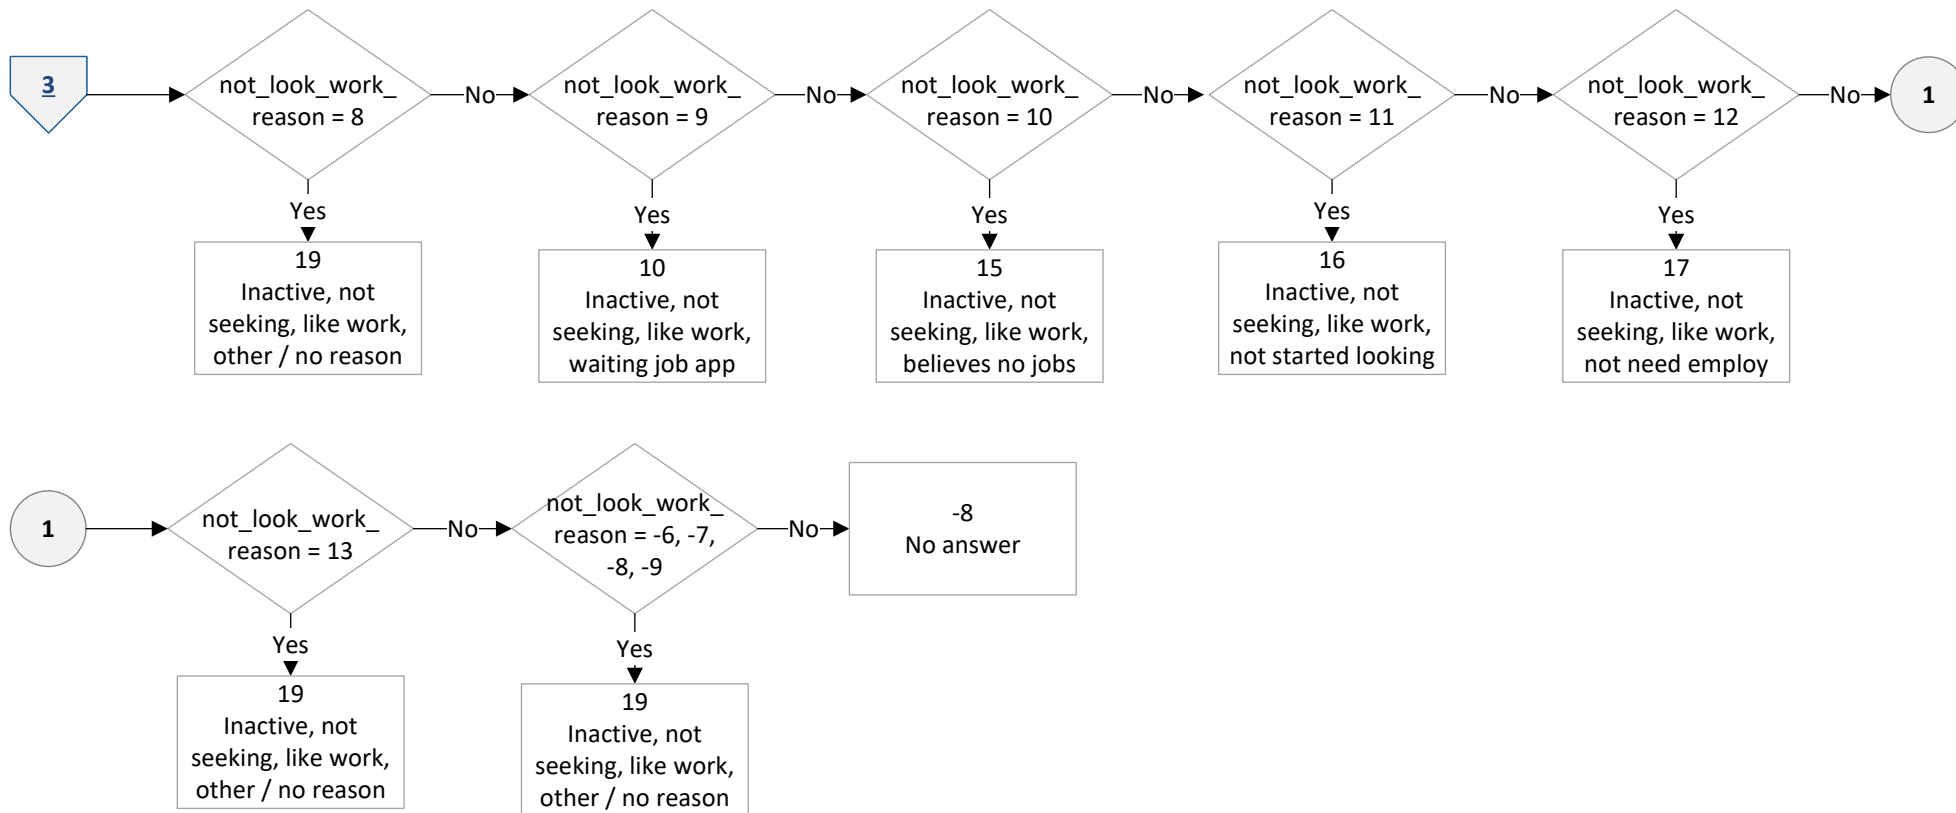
3

not_look_work_ reason = 8

No

not_look_work_ reason = 9

No

not_look_work_ reason = 10

No

not_look_work_ reason = 11

No

not_look_work_ reason = 12

No

1

Yes

19
Inactive, not seeking, like work, other / no reason

Yes

10
Inactive, not seeking, like work, waiting job app

Yes

15
Inactive, not seeking, like work, believes no jobs

Yes

16
Inactive, not seeking, like work, not started looking

Yes

17
Inactive, not seeking, like work, not need employ

1

not_look_work_ reason = 13

No

not_look_work_ reason = -6, -7, -8, -9

No

-8
No answer

Yes

19
Inactive, not seeking, like work, other / no reason

Yes

19
Inactive, not seeking, like work, other / no reason